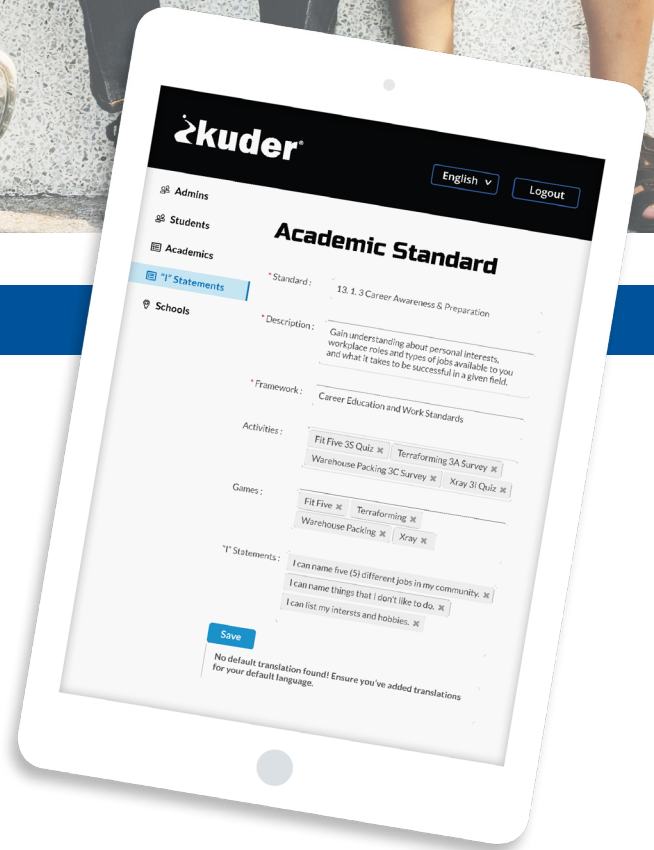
kuder

English

Logout

Admins

Students

Academics

"I" Statements

Schools

Academic Standard

* Standard : 13. 1. 3 Career Awareness & Preparation

* Description : Gain understanding about personal interests, workplace roles and types of jobs available to you and what it takes to be successful in a given field.

* Framework : Career Education and Work Standards

Activities : Fit Five 3S Quiz × Terraforming 3A Survey × Warehouse Packing 3C Survey × Xray 3I Quiz ×

Games : Fit Five × Terraforming × Warehouse Packing × Xray ×

"I" Statements : I can name five (5) different jobs in my community. × I can name things that I don't like to do. × I can list my intersts and hobbies. ×

Save

No default translation found! Ensure you've added translations for your default language.